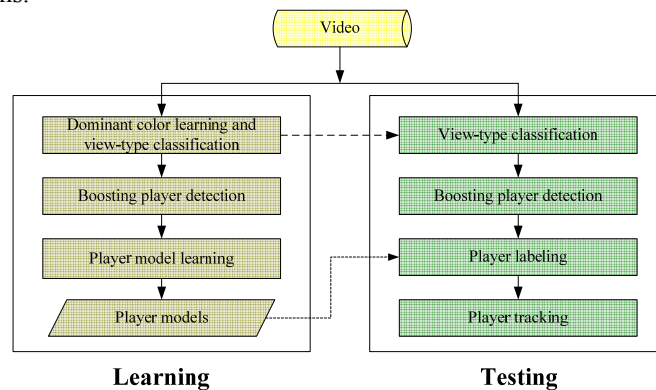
ms.

Video

Dominant color learning and view-type classification

Boosting player detection

Player model learning

Player models

Learning

View-type classification

Boosting player detection

Player labeling

Player tracking

Testing